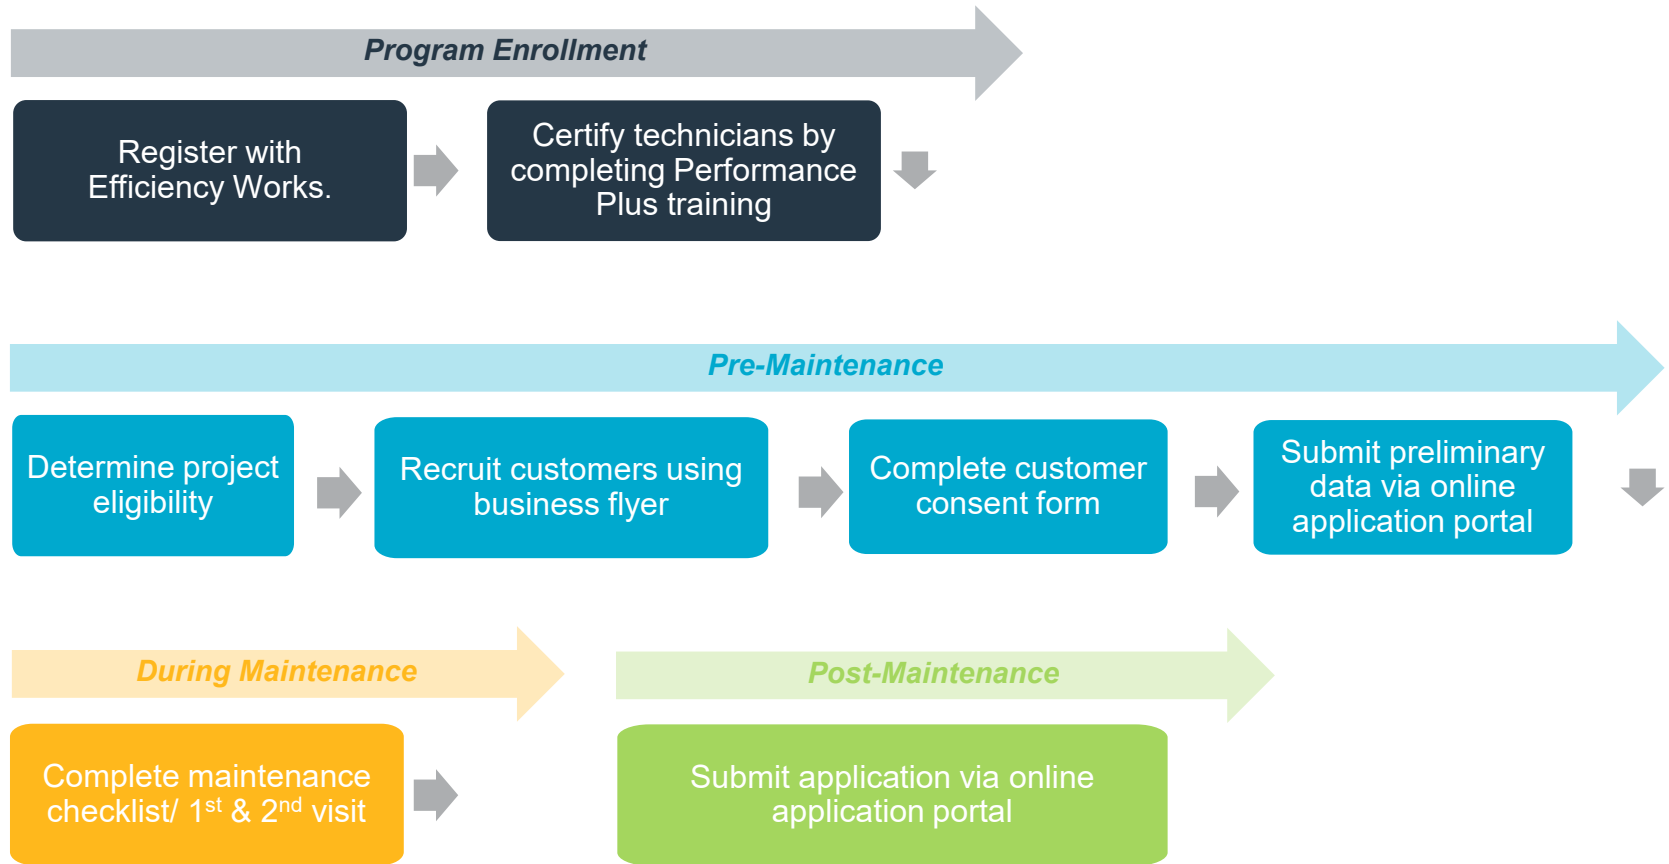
Program Enrollment

Register with Efficiency Works.

Certify technicians by completing Performance Plus training

Pre-Maintenance

Determine project eligibility

Recruit customers using business flyer

Complete customer consent form

Submit preliminary data via online application portal

During Maintenance

Complete maintenance checklist/ $1^{st}$ & $2^{nd}$ visit

Post-Maintenance

Submit application via online application portal